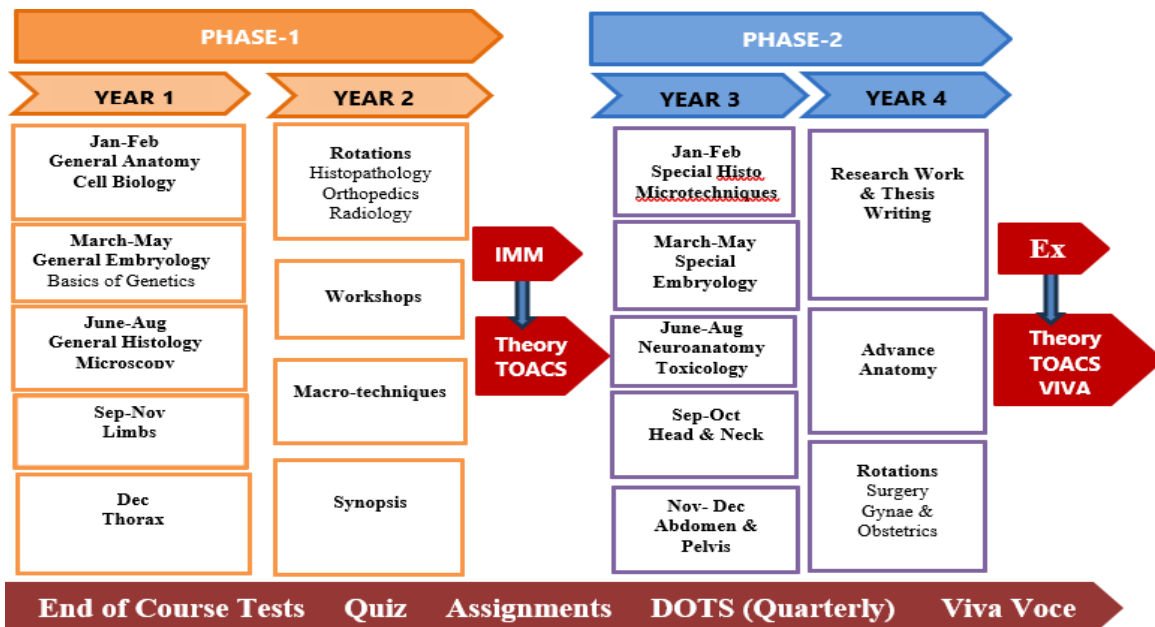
PHASE-1

YEAR 1

Jan-Feb
General Anatomy
Cell Biology

March-May
General Embryology
Basics of Genetics

June-Aug
General Histology
Microscopy

Sep-Nov
Limbs

Dec
Thorax

YEAR 2

Rotations
Histopathology
Orthopedics
Radiology

Workshops

Macro-techniques

Synopsis

IMM

Theory
TOACS

PHASE-2

YEAR 3

Jan-Feb
Special Histo
Microtechniques

March-May
Special
Embryology

June-Aug
Neuroanatomy
Toxicology

Sep-Oct
Head & Neck

Nov- Dec
Abdomen &
Pelvis

YEAR 4

Research Work
& Thesis
Writing

Advance
Anatomy

Rotations
Surgery
Gynae &
Obstetrics

Ex

Theory
TOACS
VIVA

End of Course Tests Quiz Assignments DOTS (Quarterly) Viva Voce